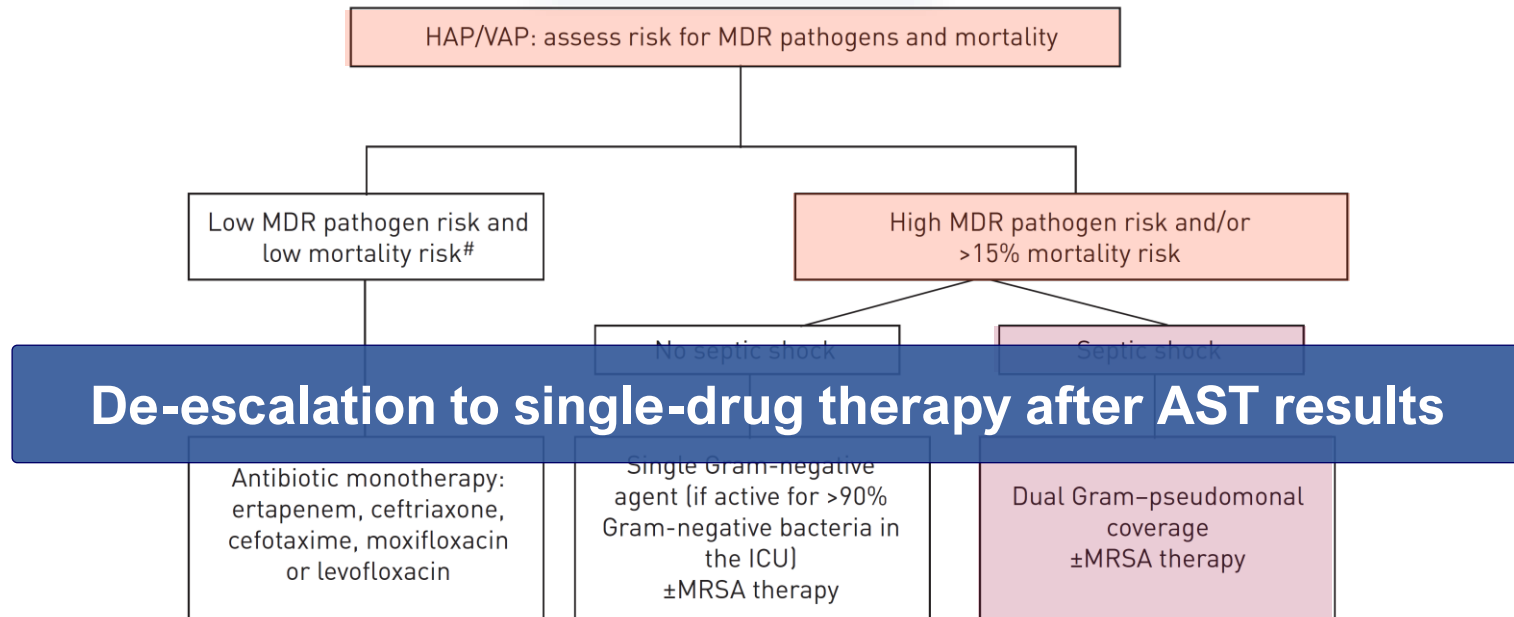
HAP/VAP: assess risk for MDR pathogens and mortality

Low MDR pathogen risk and low mortality risk#

High MDR pathogen risk and/or >15% mortality risk

No septic shock

Septic shock

De-escalation to single-drug therapy after AST results

Antibiotic monotherapy: ertapenem, ceftriaxone, cefotaxime, moxifloxacin or levofloxacin

Single Gram-negative agent (if active for >90% Gram-negative bacteria in the ICU) ±MRSA therapy

Dual Gram–pseudomonal coverage ±MRSA therapy